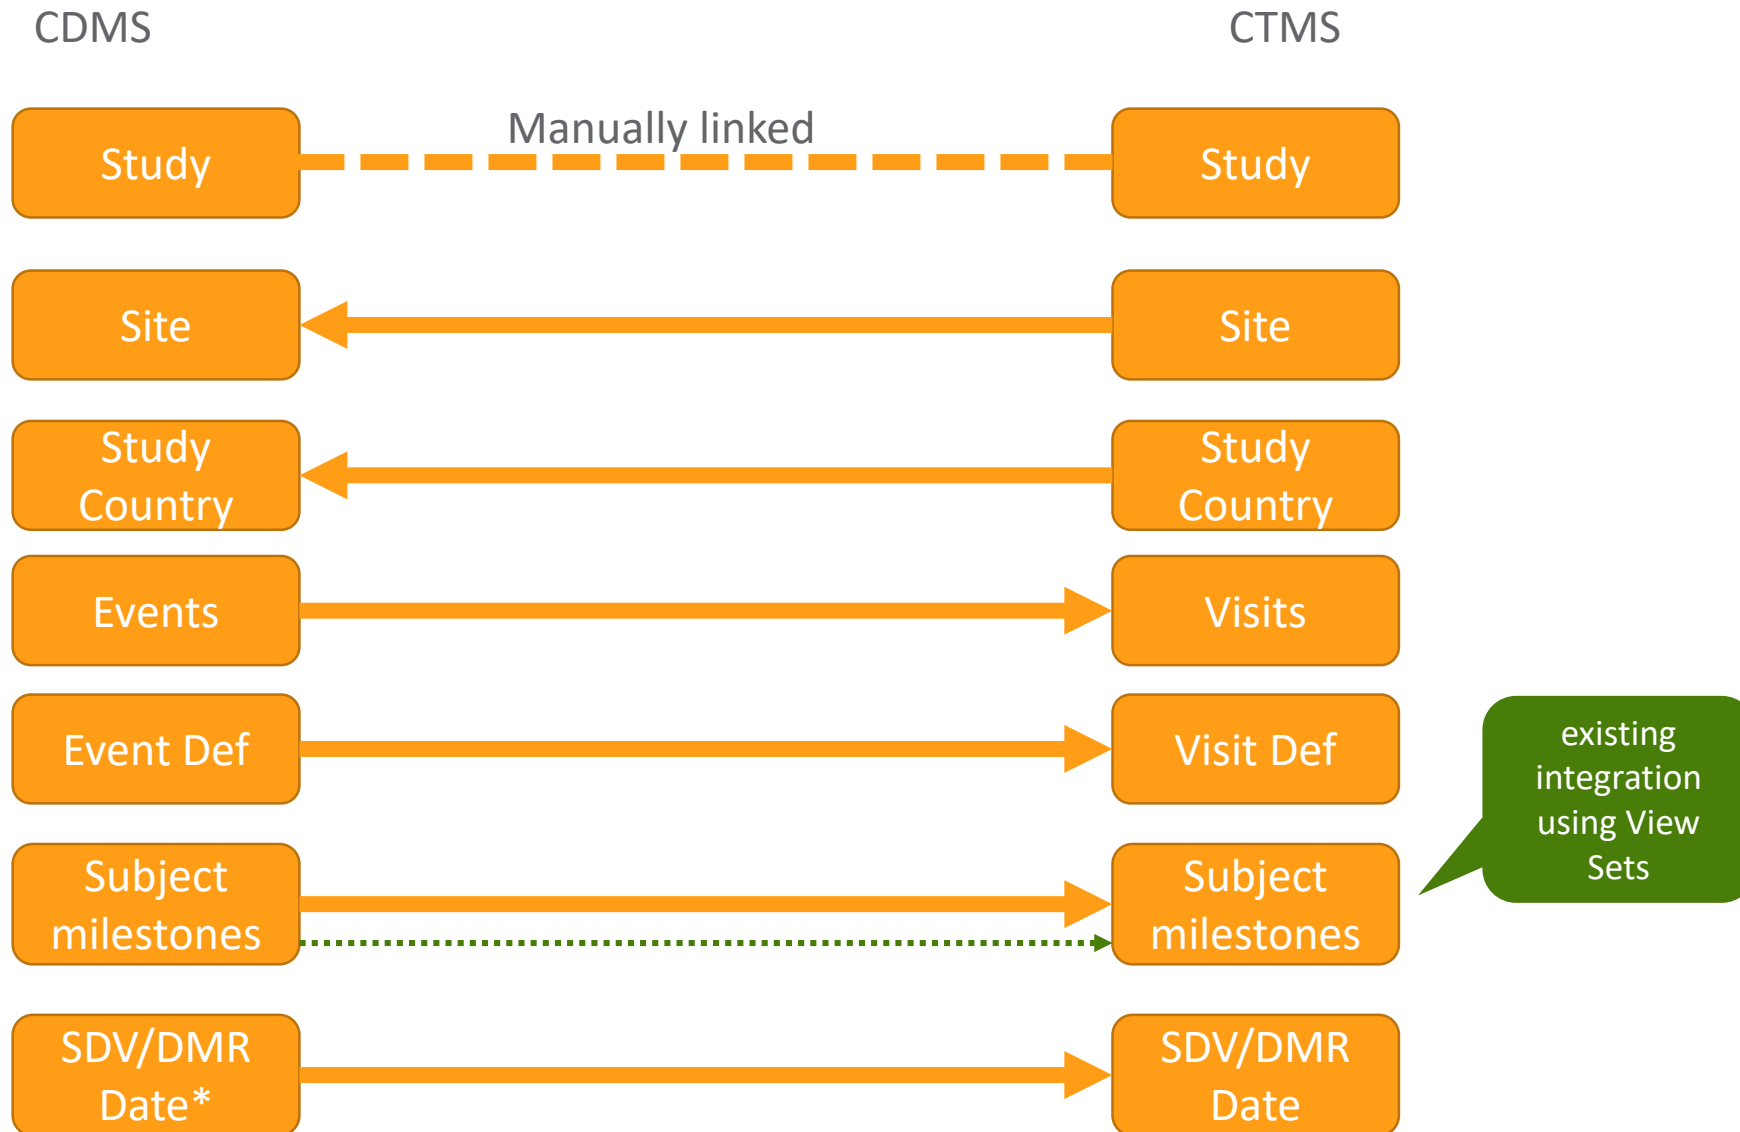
CDMS

CTMS

Study

Manually linked

Study

Site

Site

Study Country

Study Country

Events

Visits

Event Def

Visit Def

existing integration using View Sets

Subject milestones

Subject milestones

SDV/DMR Date*

SDV/DMR Date